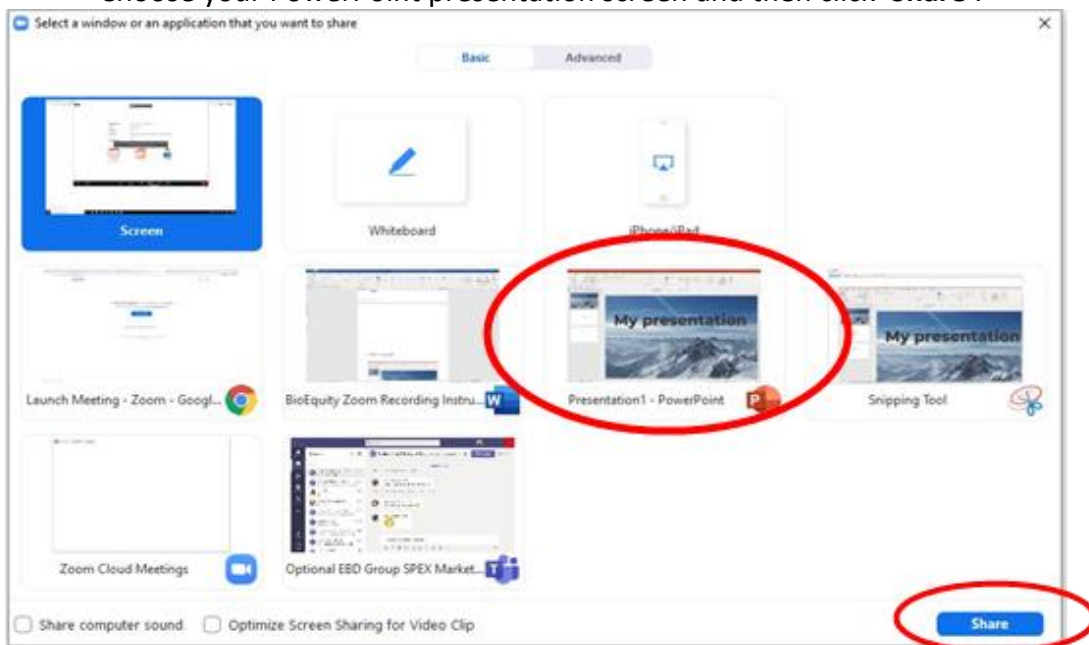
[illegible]

Select a window or an application that you want to share

×

Basic

Advanced

Screen

Whiteboard

iPhone/iPad

Launch Meeting - Zoom - Googl...

BioEquity Zoom Recording Instru...

My presentation

Presentation1 - PowerPoint

My presentation

Snipping Tool

Zoom Cloud Meetings

Optional EBD Group SPEX Market...

Share computer sound

Optimize Screen Sharing for Video Clip

Share